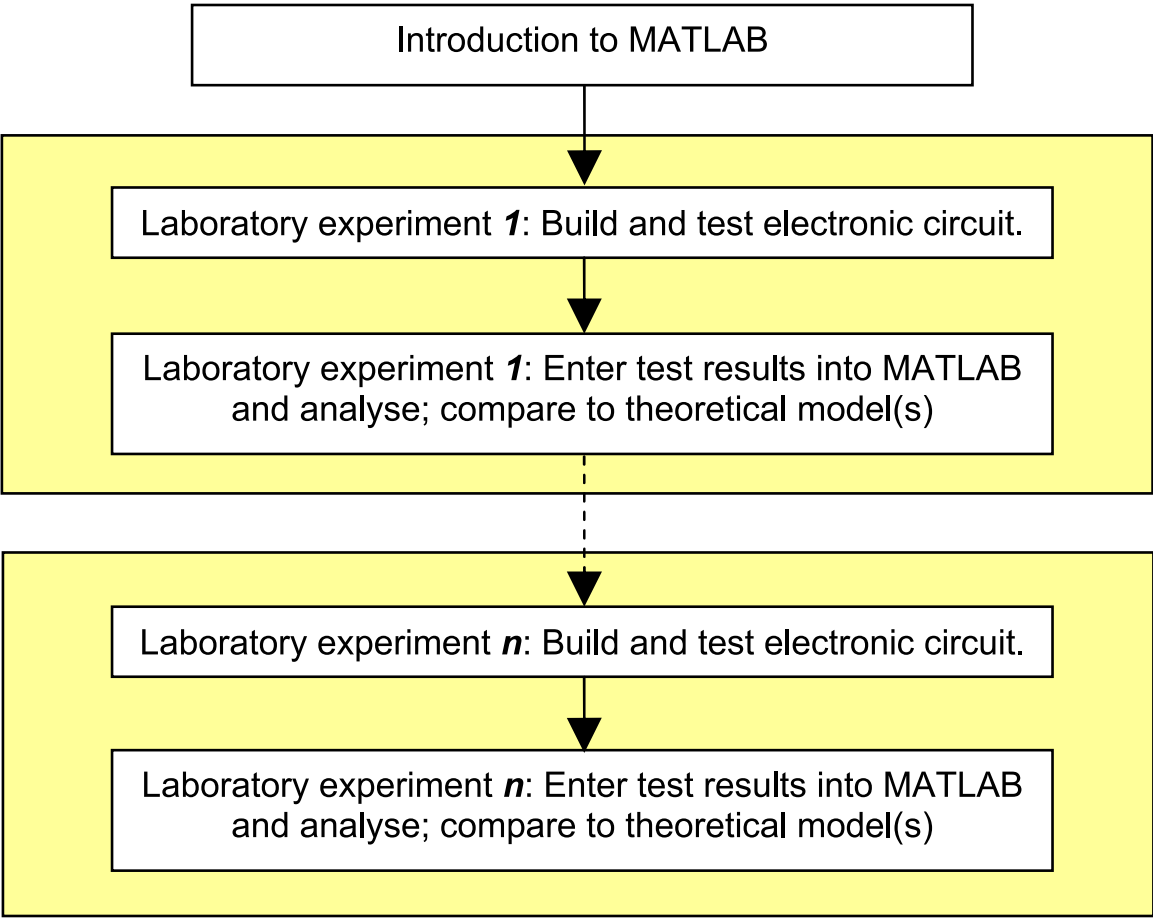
Introduction to MATLAB

Laboratory experiment 1: Build and test electronic circuit.

Laboratory experiment 1: Enter test results into MATLAB and analyse; compare to theoretical model(s)

Laboratory experiment n: Build and test electronic circuit.

Laboratory experiment n: Enter test results into MATLAB and analyse; compare to theoretical model(s)